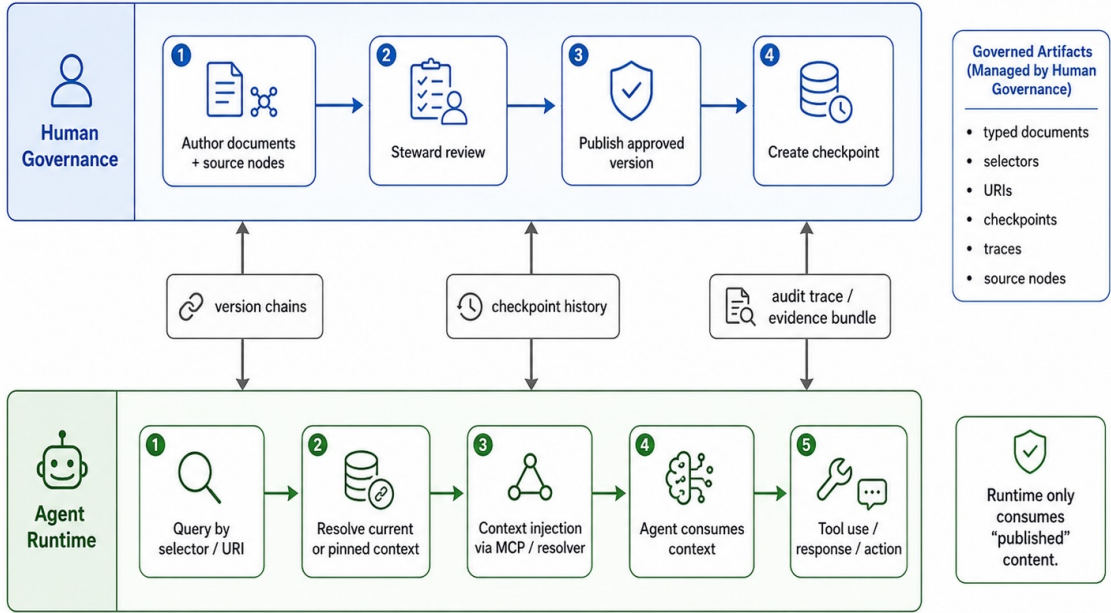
Human Governance

1 Author documents + source nodes

2 Steward review

3 Publish approved version

4 Create checkpoint

Governed Artifacts (Managed by Human Governance)

- typed documents
- selectors
- URIs
- checkpoints
- traces
- source nodes

version chains

checkpoint history

audit trace / evidence bundle

Agent Runtime

1 Query by selector / URI

2 Resolve current or pinned context

3 Context injection via MCP / resolver

4 Agent consumes context

5 Tool use / response / action

Runtime only consumes "published" content.